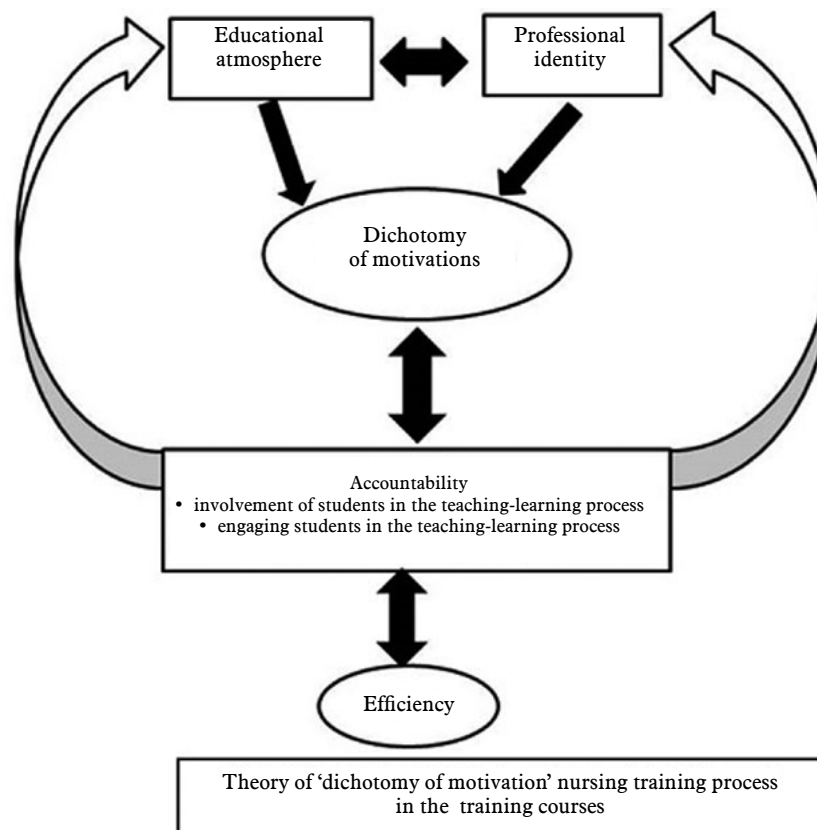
Educational atmosphere

Professional identity

Dichotomy of motivations

Accountability
• involvement of students in the teaching-learning process
• engaging students in the teaching-learning process

Efficiency

Theory of 'dichotomy of motivation' nursing training process in the training courses